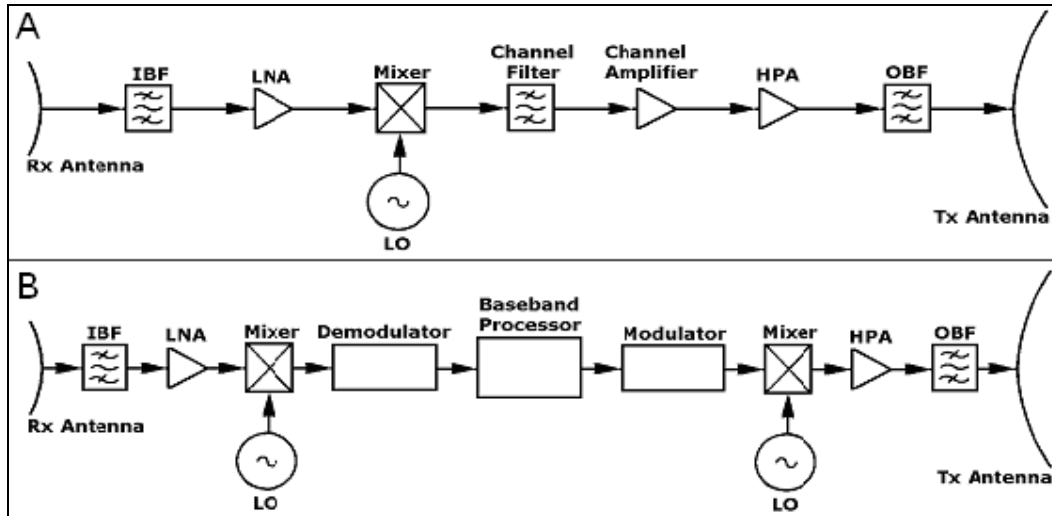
A

IBF

LNA

Mixer

Channel Filter

Channel Amplifier

HPA

OBF

Rx Antenna

LO

Tx Antenna

B

IBF

LNA

Mixer

Demodulator

Baseband Processor

Modulator

Mixer

HPA

OBF

Rx Antenna

LO

LO

Tx Antenna